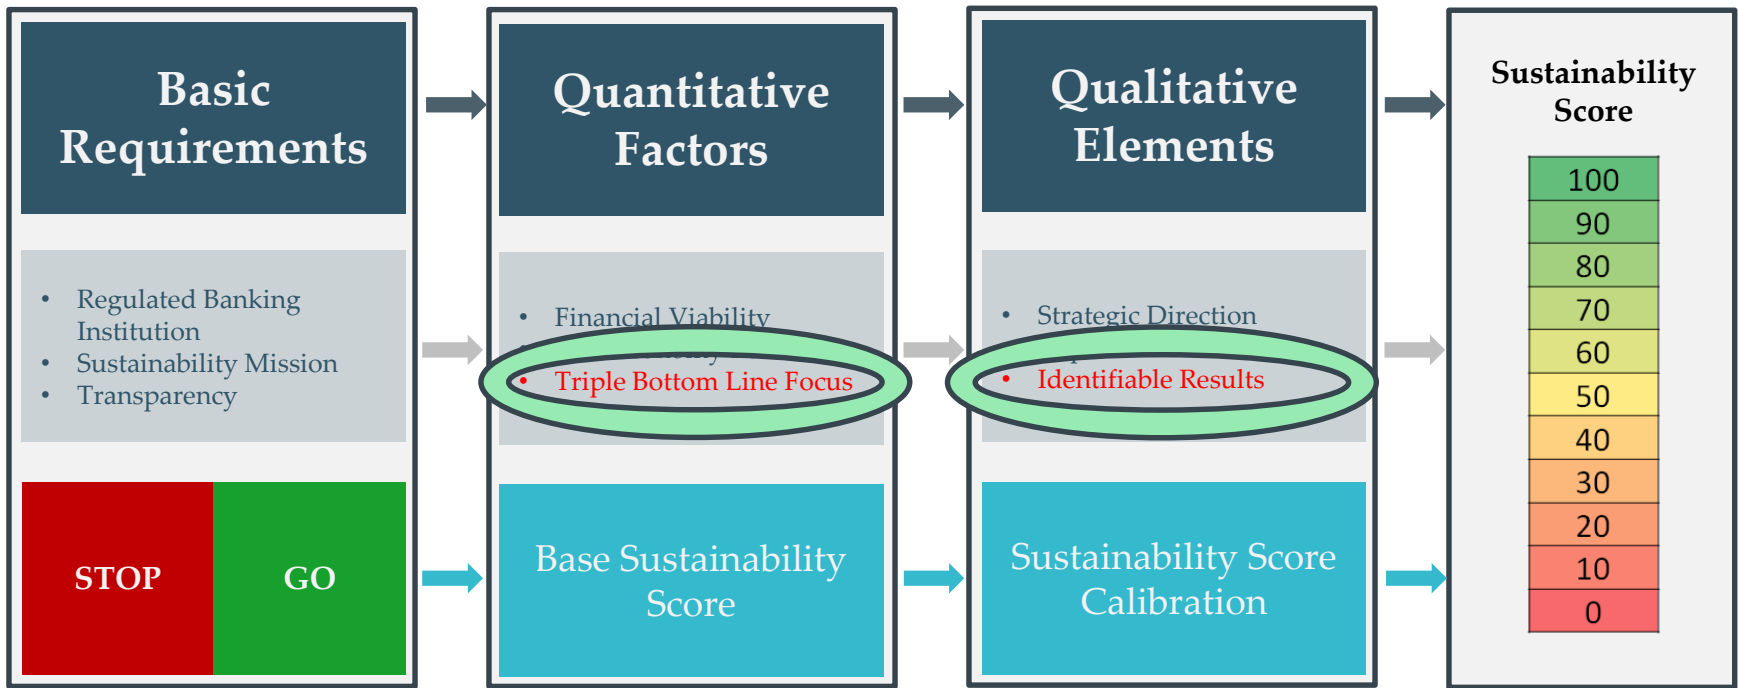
Basic Requirements

- Regulated Banking Institution
- Sustainability Mission
- Transparency

STOP

GO

Quantitative Factors

- Financial Viability
- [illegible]
- Triple Bottom Line Focus

Base Sustainability Score

Qualitative Elements

- Strategic Direction
- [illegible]
- Identifiable Results

Sustainability Score Calibration

Sustainability Score

100
90
80
70
60
50
40
30
20
10
0